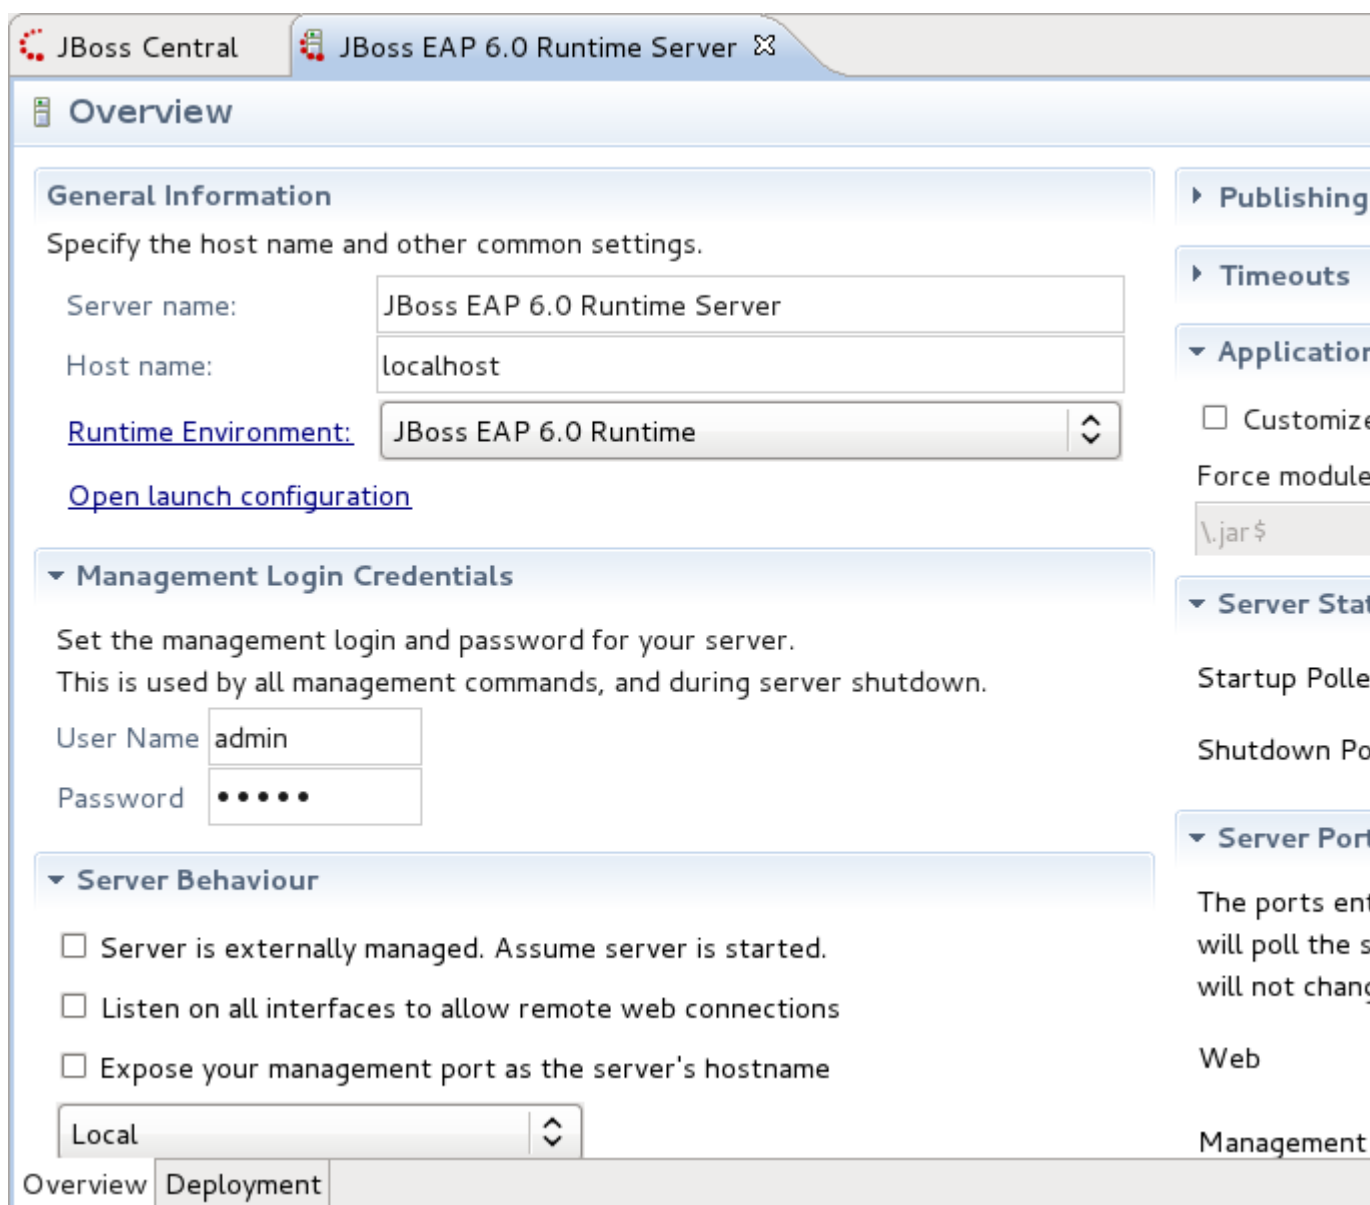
JBoss Central
JBoss EAP 6.0 Runtime Server

Overview

General Information
Specify the host name and other common settings.
Server name: JBoss EAP 6.0 Runtime Server
Host name: localhost
Runtime Environment: JBoss EAP 6.0 Runtime
Open launch configuration

Management Login Credentials
Set the management login and password for your server.
This is used by all management commands, and during server shutdown.
User Name admin
Password •••••

Server Behaviour
Server is externally managed. Assume server is started.
Listen on all interfaces to allow remote web connections
Expose your management port as the server's hostname
Local

Publishing
Timeouts
Applicatior
Customize
Force module
\.jar$
Server Stat
Startup Polle
Shutdown Po
Server Port
The ports ent
will poll the s
will not chang
Web
Management

Overview Deployment